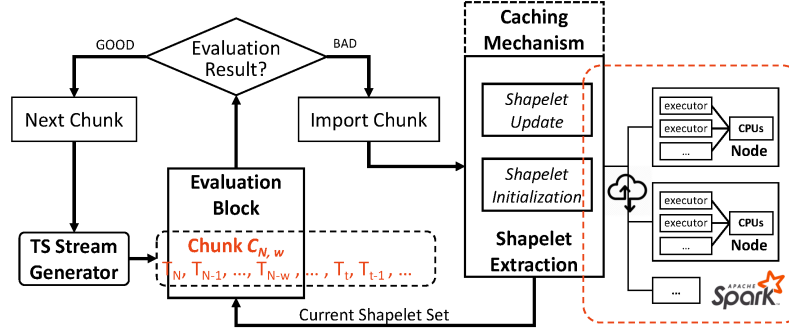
Caching Mechanism

GOOD

Evaluation Result?

BAD

Next Chunk

Import Chunk

Shapelet Update

Shapelet Initialization

executor

executor

CPUs

...

Node

executor

executor

CPUs

...

Node

...

APACHE Spark

Evaluation Block

TS Stream Generator

Chunk $C_{N,w}$

$T_N$, $T_{N-1}$, ..., $T_{N-w}$, ... , $T_t$, $T_{t-1}$, ...

Shapelet Extraction

Current Shapelet Set